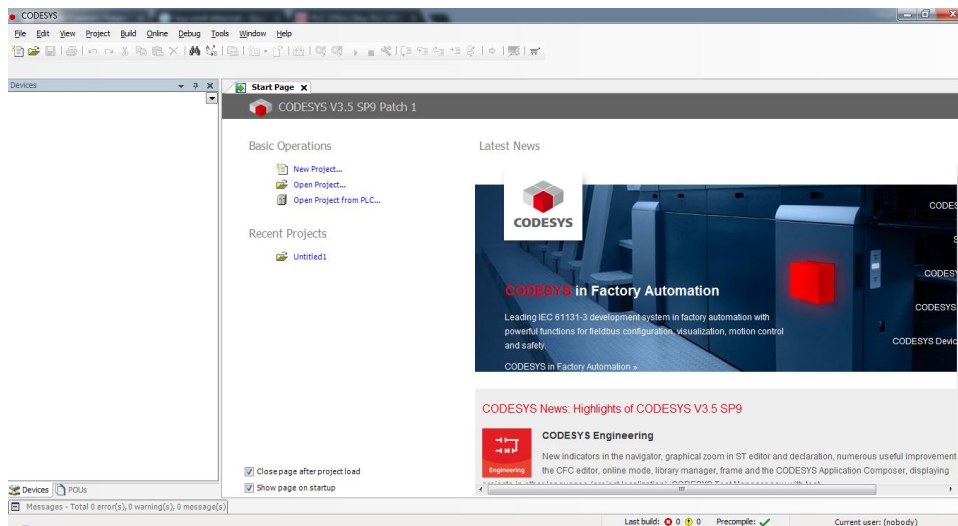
CODESYS

File Edit View Project Build Online Debug Tools Window Help

Devices

Start Page

CODESYS V3.5 SP9 Patch 1

Basic Operations

New Project...

Open Project...

Open Project from PLC...

Recent Projects

Untitled1

Latest News

CODESYS

CODESYS in Factory Automation

Leading IEC 61131-3 development system in factory automation with powerful functions for fieldbus configuration, visualization, motion control and safety.

CODESYS in Factory Automation »

CODES

S

CODESY

CODESYS

CODESYS Devic

CODESYS News: Highlights of CODESYS V3.5 SP9

Engineering

CODESYS Engineering

New indicators in the navigator, graphical zoom in ST editor and declaration, numerous useful improvement the CFC editor, online mode, library manager, frame and the CODESYS Application Composer, displaying

Close page after project load

Show page on startup

Devices POUs

Messages - Total 0 error(s), 0 warning(s), 0 message(s)

Last build: 0 0 Precompile: Current user: (nobody)